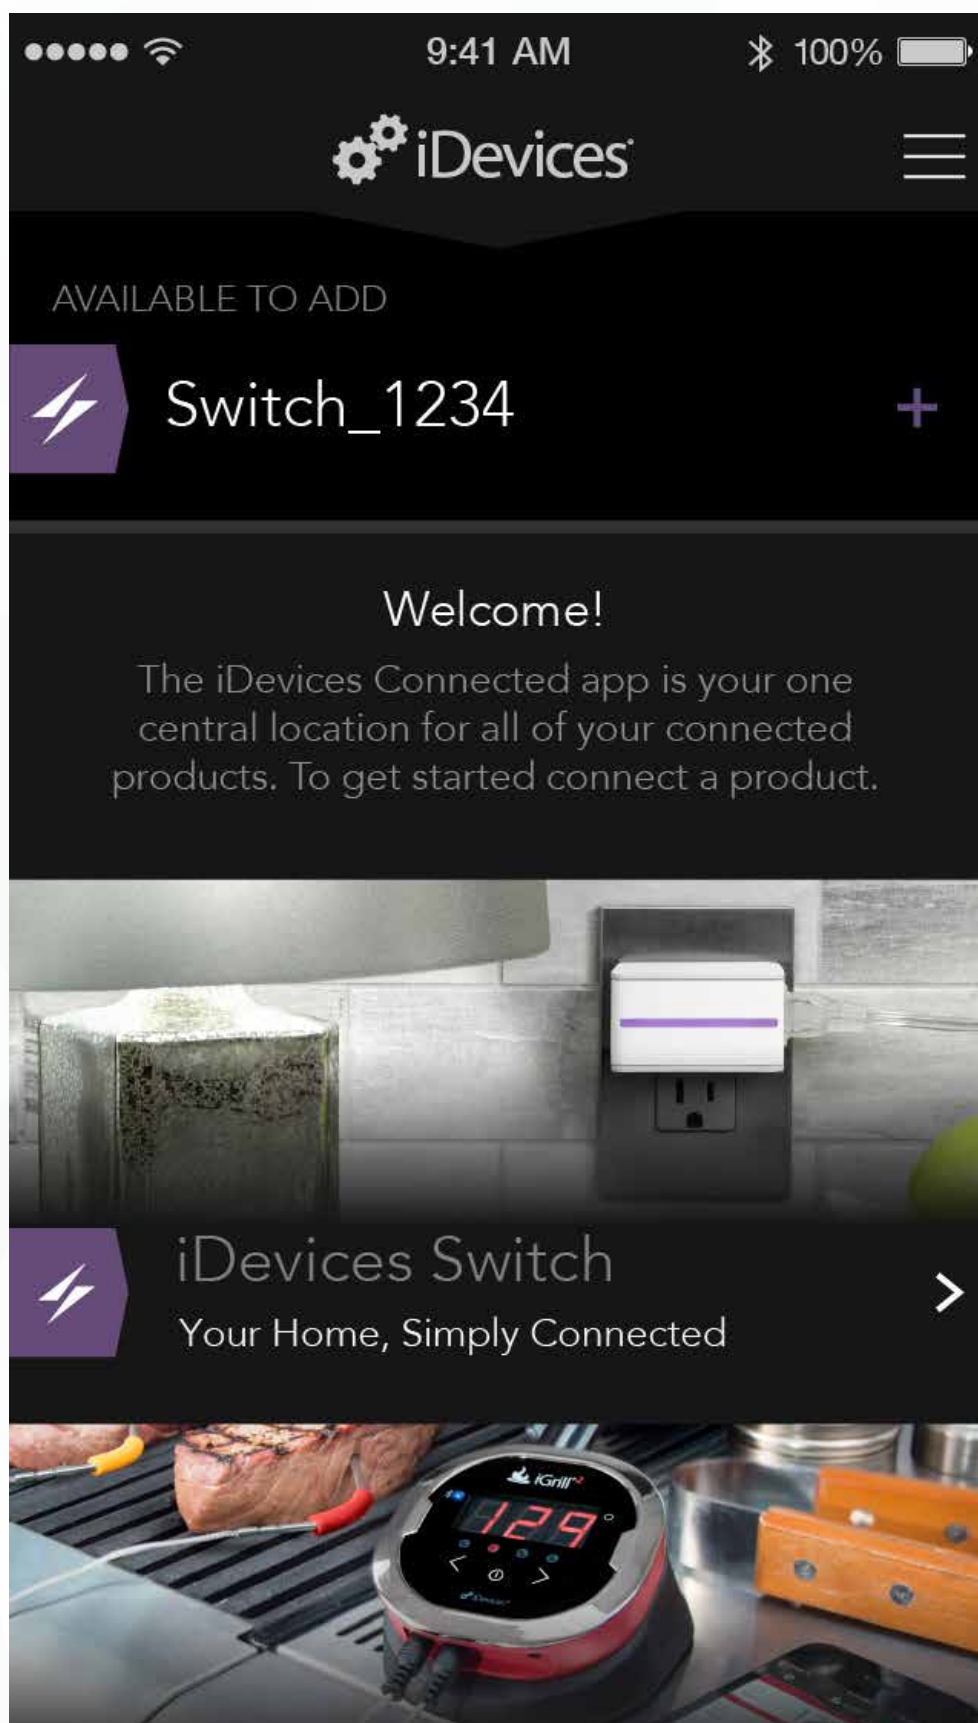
9:41 AM 100%

iDevices

AVAILABLE TO ADD

Switch_1234 +

Welcome!

The iDevices Connected app is your one central location for all of your connected products. To get started connect a product.

iDevices Switch

Your Home, Simply Connected

iGrill²

129°